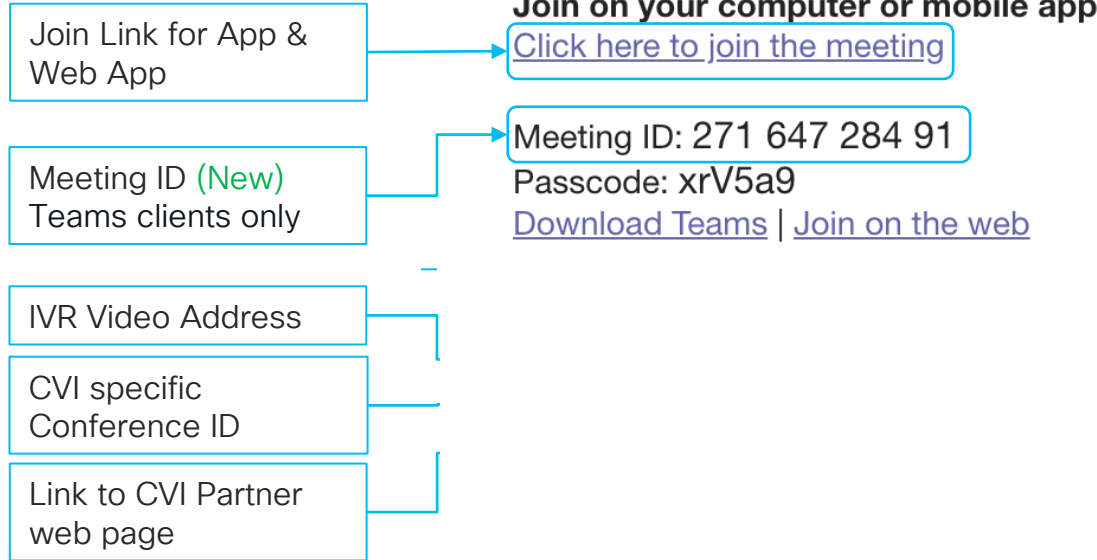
Join on your computer or mobile app

Click here to join the meeting

Meeting ID: 271 647 284 91

Passcode: xrV5a9

Download Teams | Join on the web

Join Link for App & Web App

Meeting ID (New) Teams clients only

IVR Video Address

CVI specific Conference ID

Link to CVI Partner web page